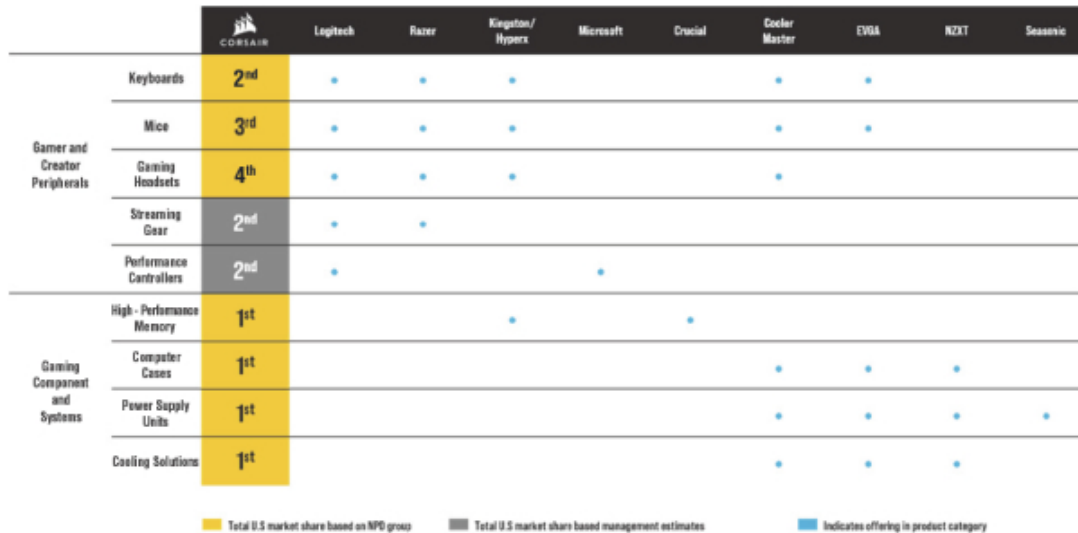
|  |  | CORSAIR | Logitech | Razer | Kingston/ Hyperx | Microsoft | Crucial | Cooler Master | EVGA | NZXT | Seasonic |
|---|---|---|---|---|---|---|---|---|---|---|---|
| Gamer and Creator Peripherals | Keyboards | 2nd | • | • | • |  |  | • | • |  |  |
|  | Mice | 3rd | • | • | • |  |  | • | • |  |  |
|  | Gaming Headsets | 4th | • | • | • |  |  | • |  |  |  |
|  | Streaming Gear | 2nd | • | • |  |  |  |  |  |  |  |
|  | Performance Controllers | 2nd | • |  |  | • |  |  |  |  |  |
| Gaming Component and Systems | High - Performance Memory | 1st |  |  | • |  | • |  |  |  |  |
|  | Computer Cases | 1st |  |  |  |  |  | • | • | • |  |
|  | Power Supply Units | 1st |  |  |  |  |  | • | • | • | • |
|  | Cooling Solutions | 1st |  |  |  |  |  | • | • | • |  |

Total U.S market share based on NPD group

Total U.S market share based management estimates

Indicates offering in product category